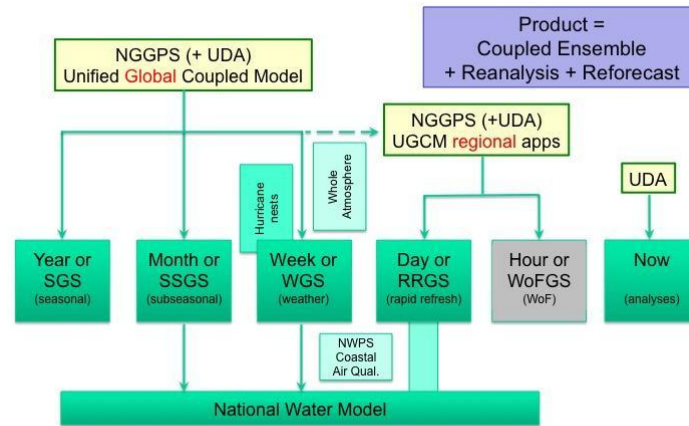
Product =
Coupled Ensemble
+ Reanalysis + Reforecast

NGGPS (+ UDA)
Unified Global Coupled Model

NGGPS (+UDA)
UGCM regional apps

Hurricane nests

Whole Atmosphere

UDA

Year or SGS (seasonal)

Month or SSGS (subseasonal)

Week or WGS (weather)

Day or RRGS (rapid refresh)

Hour or WoFGS (WoF)

Now (analyses)

NWPS Coastal Air Qual.

National Water Model